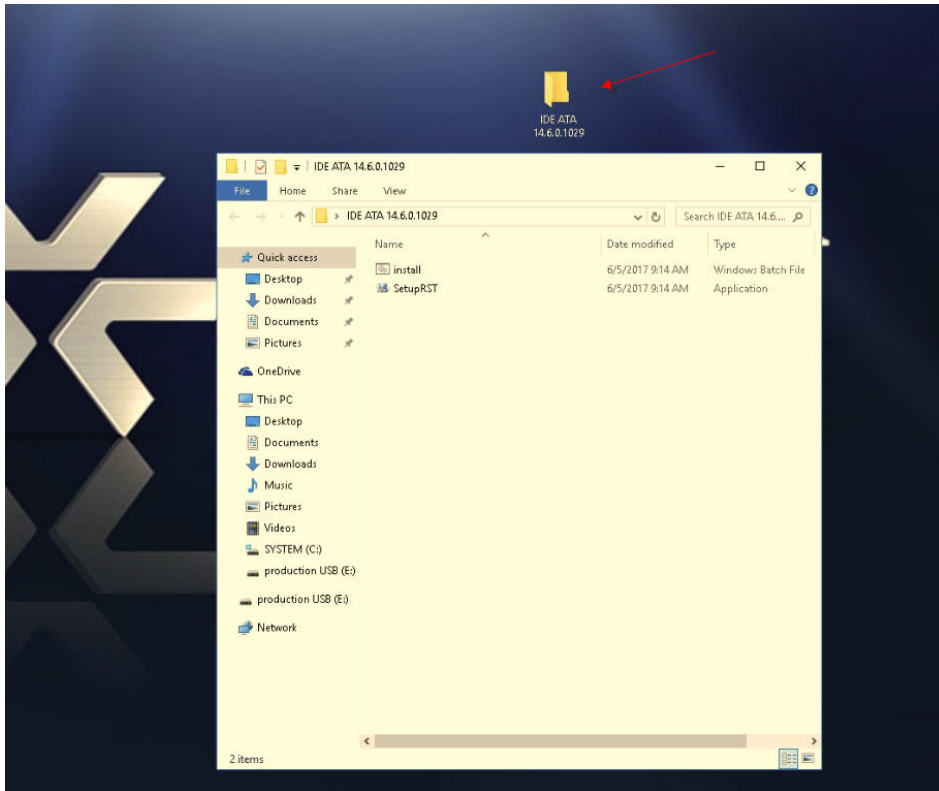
IDE ATA
14.6.0.1029

IDE ATA 14.6.0.1029

File Home Share View

IDE ATA 14.6.0.1029

Search IDE ATA 14.6...

Quick access
Desktop
Downloads
Documents
Pictures
OneDrive
This PC
Desktop
Documents
Downloads
Music
Pictures
Videos
SYSTEM (C:)
production USB (E:)
production USB (E:)
Network

| Name | Date modified | Type |
|---|---|---|
| install | 6/5/2017 9:14 AM | Windows Batch File |
| SetupRST | 6/5/2017 9:14 AM | Application |

2 items